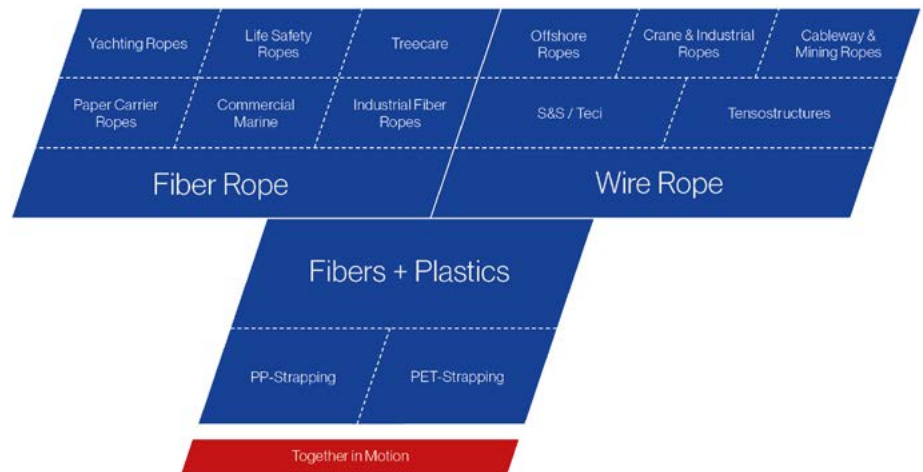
Yachting Ropes

Life Safety Ropes

Treecare

Offshore Ropes

Crane & Industrial Ropes

Cableway & Mining Ropes

Paper Carrier Ropes

Commercial Marine

Industrial Fiber Ropes

S&S / Teci

Tensostructures

Fiber Rope

Wire Rope

Fibers + Plastics

PP-Strapping

PET-Strapping

Together in Motion